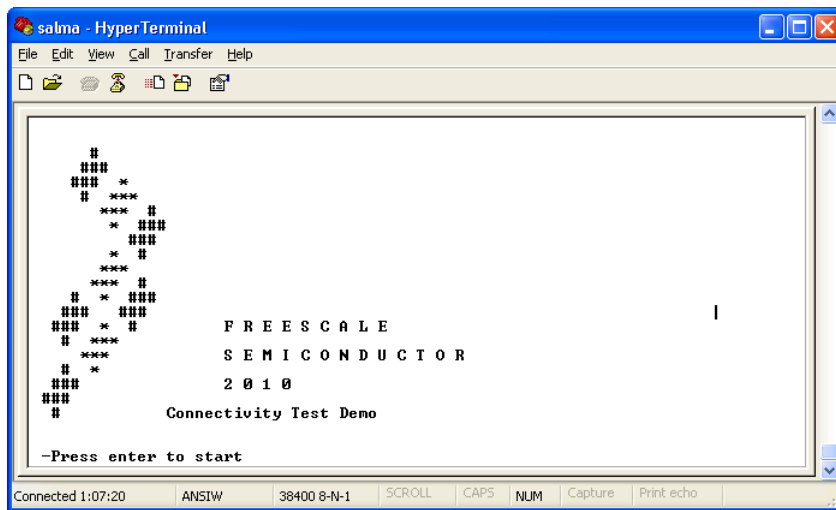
salma - HyperTerminal

File Edit View Call Transfer Help

#
###
### *
# ***
*** #
* ###
###
* #
***
*** #
# * ###
### ###
### * # F R E E S C A L E
# ***
*** S E M I C O N D U C T O R
# *
### 2 0 1 0
###
# Connectivity Test Demo

-Press enter to start

Connected 1:07:20 | ANSIW | 38400 8-N-1 | SCROLL | CAPS | NUM | Capture | Print echo